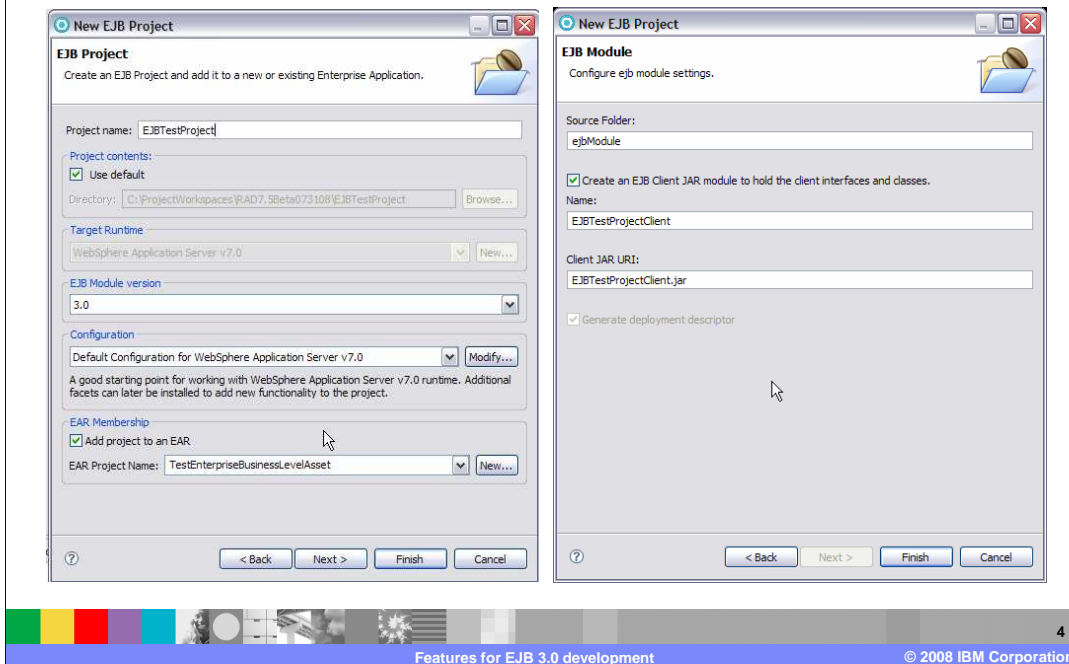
New EJB Project

EJB Project

Create an EJB Project and add it to a new or existing Enterprise Application.

Project name: EJBTestProject

Project contents:

Use default

Directory: C:\ProjectWorkspaces\RAD7.5Beta073108\EJBTestProject Browse...

Target Runtime

WebSphere Application Server v7.0 New...

EJB Module version

3.0

Configuration

Default Configuration for WebSphere Application Server v7.0 Modify...

A good starting point for working with WebSphere Application Server v7.0 runtime. Additional facets can later be installed to add new functionality to the project.

EAR Membership

Add project to an EAR

EAR Project Name: TestEnterpriseBusinessLevelAsset New...

< Back Next > Finish Cancel

New EJB Project

EJB Module

Configure ejb module settings.

Source Folder:

ejbModule

Create an EJB Client JAR module to hold the client interfaces and classes.

Name:

EJBTestProjectClient

Client JAR URI:

EJBTestProjectClient.jar

Generate deployment descriptor

< Back Next > Finish Cancel

4

Features for EJB 3.0 development

© 2008 IBM Corporation